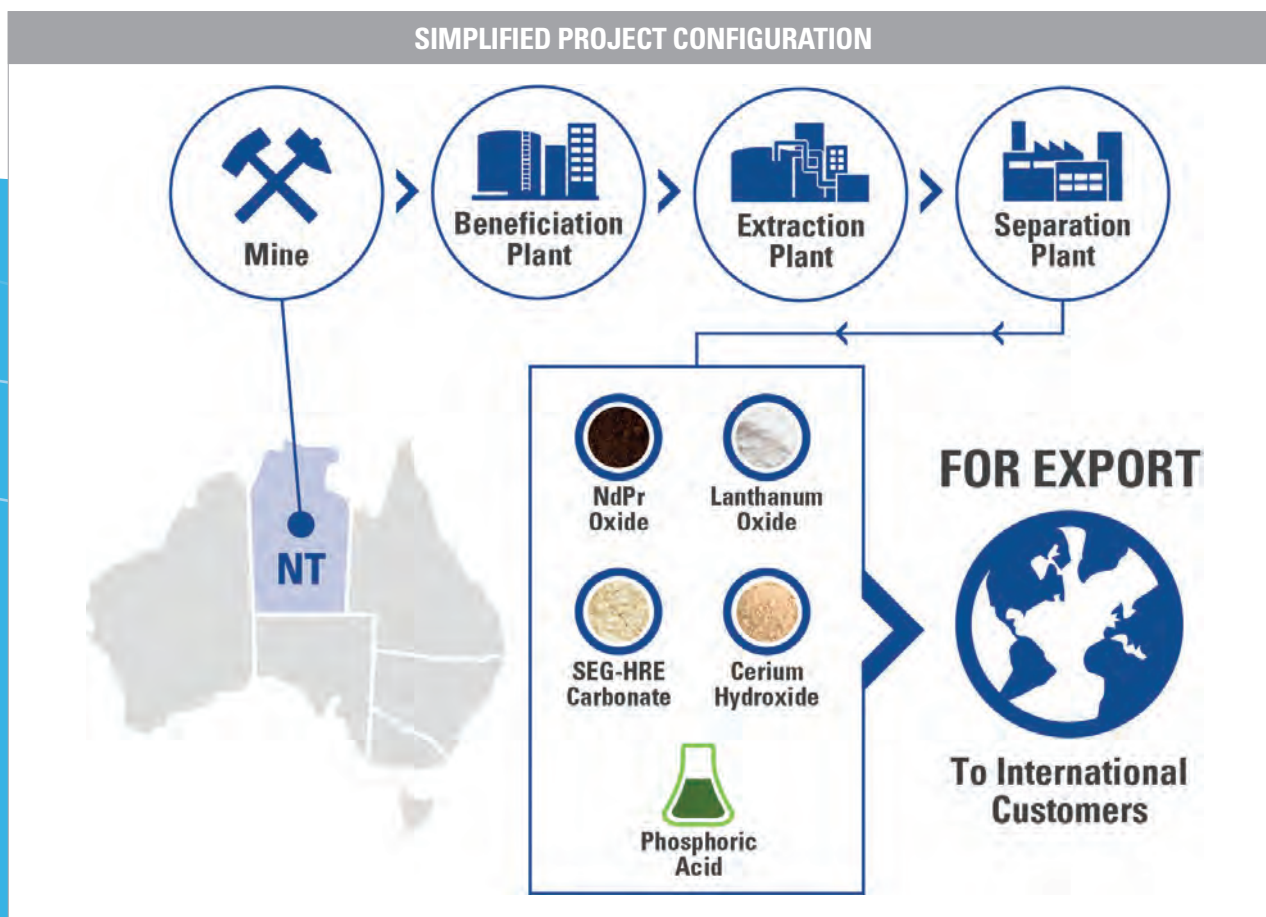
SIMPLIFIED PROJECT CONFIGURATION

Mine

Beneficiation Plant

Extraction Plant

Separation Plant

NT

NdPr Oxide

Lanthanum Oxide

SEG-HRE Carbonate

Cerium Hydroxide

Phosphoric Acid

FOR EXPORT

To International Customers